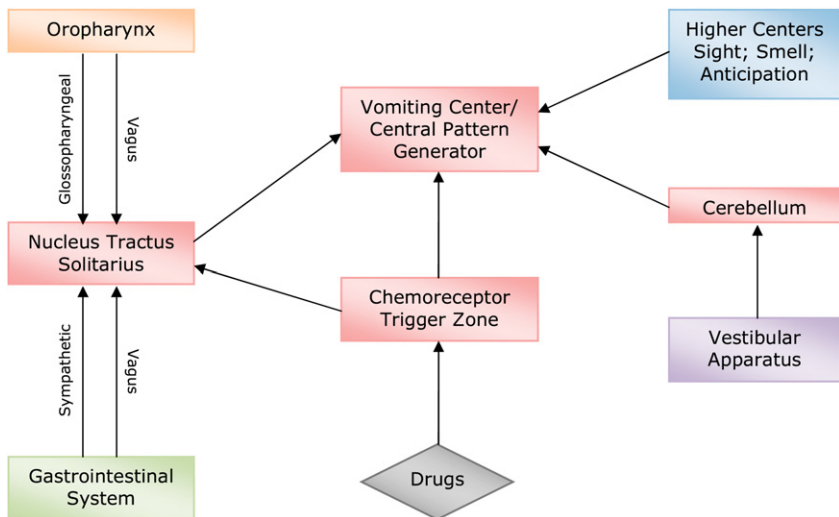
Oropharynx

Glossopharyngeal

Vagus

Nucleus Tractus Solitarius

Sympathetic

Vagus

Gastrointestinal System

Vomiting Center/ Central Pattern Generator

Chemoreceptor Trigger Zone

Drugs

Higher Centers Sight; Smell; Anticipation

Cerebellum

Vestibular Apparatus